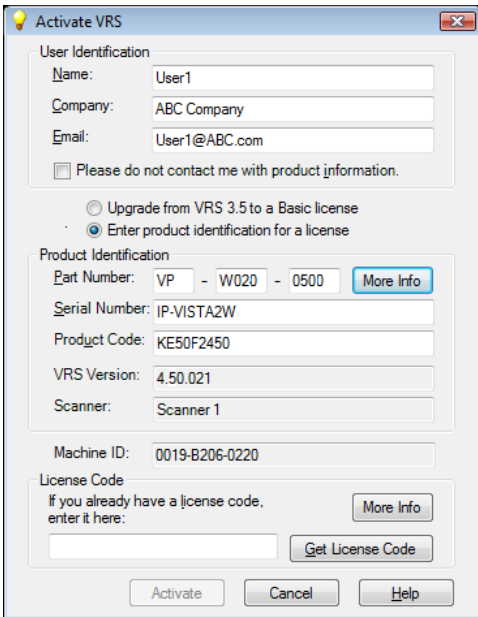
Activate VRS

User Identification

Name: User1

Company: ABC Company

Email: User1@ABC.com

Please do not contact me with product information.

Upgrade from VRS 3.5 to a Basic license

Enter product identification for a license

Product Identification

Part Number: VP - W020 - 0500 More Info

Serial Number: IP-VISTA2W

Product Code: KE50F2450

VRS Version: 4.50.021

Scanner: Scanner 1

Machine ID: 0019-B206-0220

License Code

If you already have a license code, enter it here:

More Info

Get License Code

Activate Cancel Help